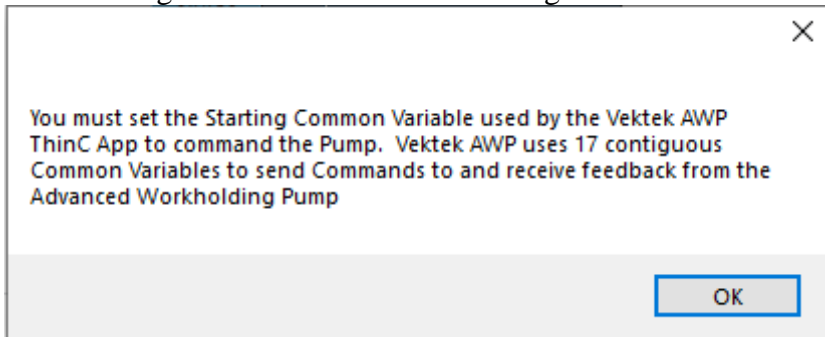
×

You must set the Starting Common Variable used by the Vektek AWP ThinC App to command the Pump. Vektek AWP uses 17 contiguous Common Variables to send Commands to and receive feedback from the Advanced Workholding Pump

OK